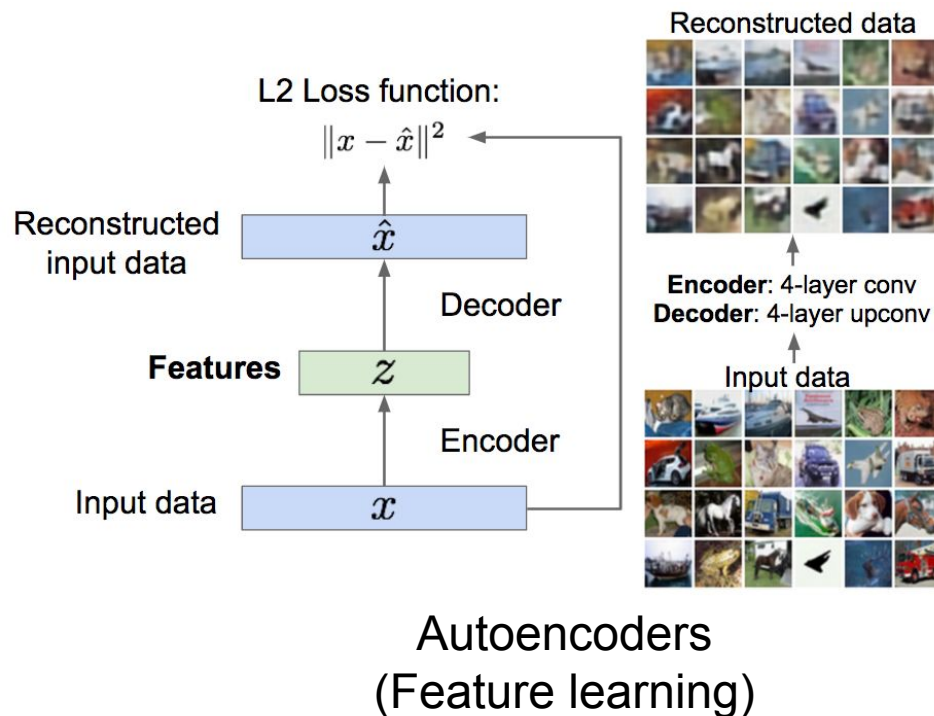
L2 Loss function:
$\|x - \hat{x}\|^2$

Reconstructed input data
$\hat{x}$

Decoder

Features
$z$

Encoder

Input data
$x$

Reconstructed data

**Encoder**: 4-layer conv
**Decoder**: 4-layer upconv

Input data

Autoencoders
(Feature learning)